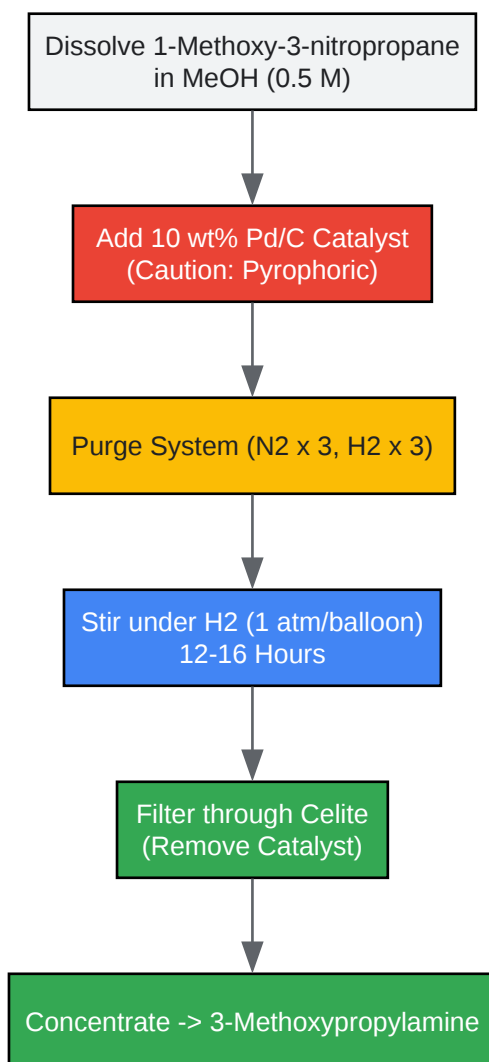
Dissolve 1-Methoxy-3-nitropropane in MeOH (0.5 M)

Add 10 wt% Pd/C Catalyst (Caution: Pyrophoric)

Purge System (N2 x 3, H2 x 3)

Stir under H2 (1 atm/balloon) 12-16 Hours

Filter through Celite (Remove Catalyst)

Concentrate -> 3-Methoxypropylamine